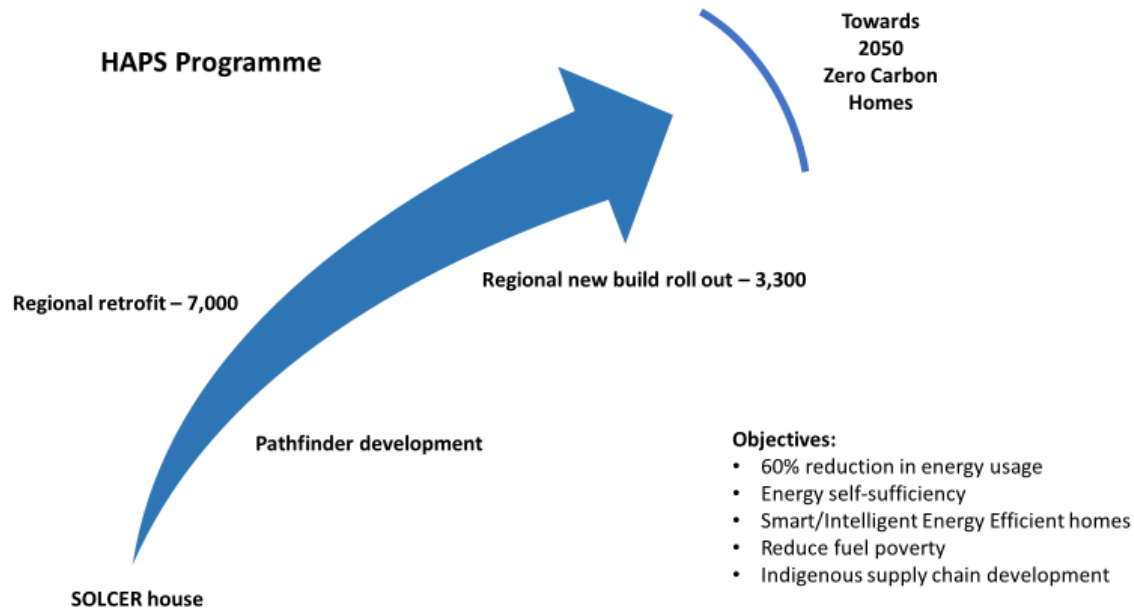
HAPS Programme

Towards 2050 Zero Carbon Homes

Regional retrofit – 7,000

Regional new build roll out – 3,300

Pathfinder development

SOLCER house

Objectives:
- 60% reduction in energy usage
- Energy self-sufficiency
- Smart/Intelligent Energy Efficient homes
- Reduce fuel poverty
- Indigenous supply chain development